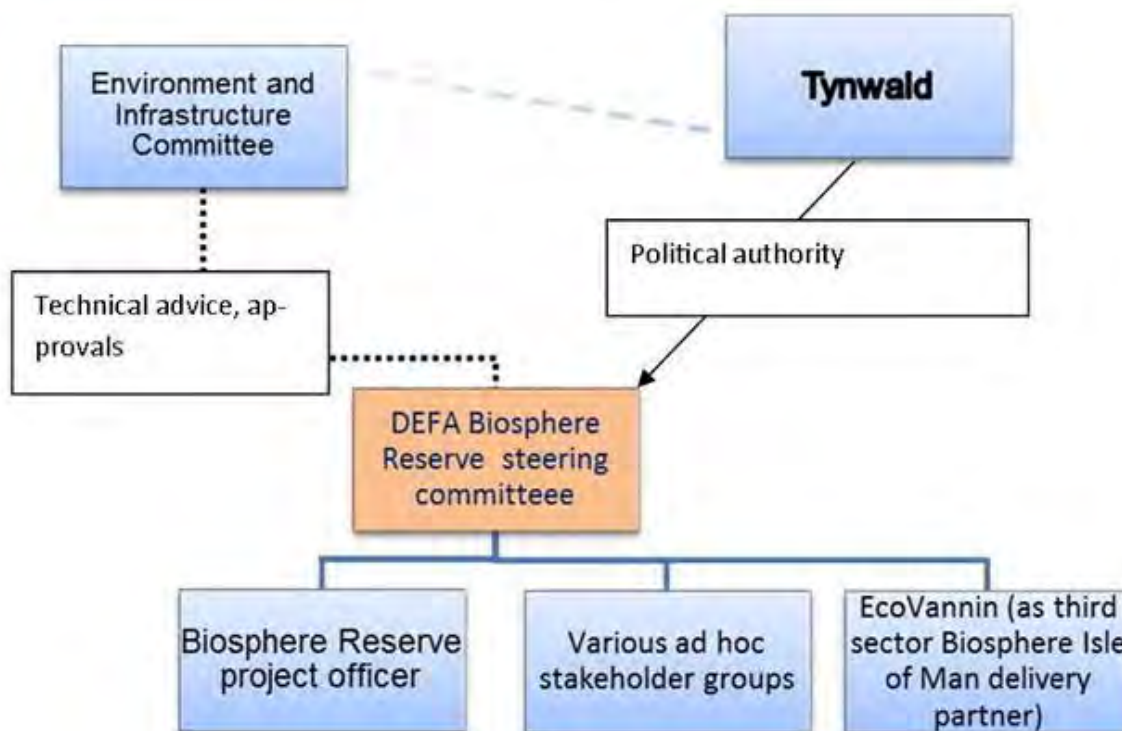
Environment and Infrastructure Committee

Tynwald

Political authority

Technical advice, approvals

DEFA Biosphere Reserve steering committeee

Biosphere Reserve project officer

Various ad hoc stakeholder groups

EcoVannin (as third sector Biosphere Isle of Man delivery partner)